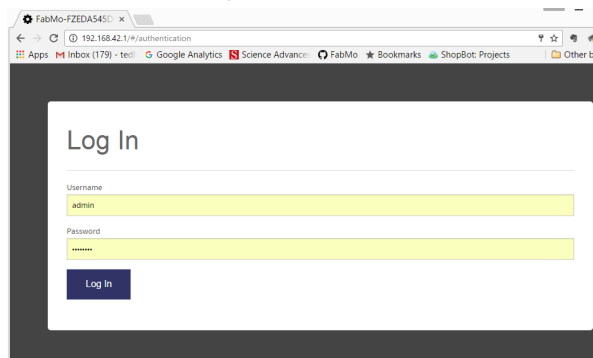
FabMo-FZEDA545D ×

192.168.42.1/#/authentication

Apps Inbox (179) - ted Google Analytics Science Advance FabMo Bookmarks ShopBot: Projects Other b

Log In

Username

admin

Password

•••••••••

Log In